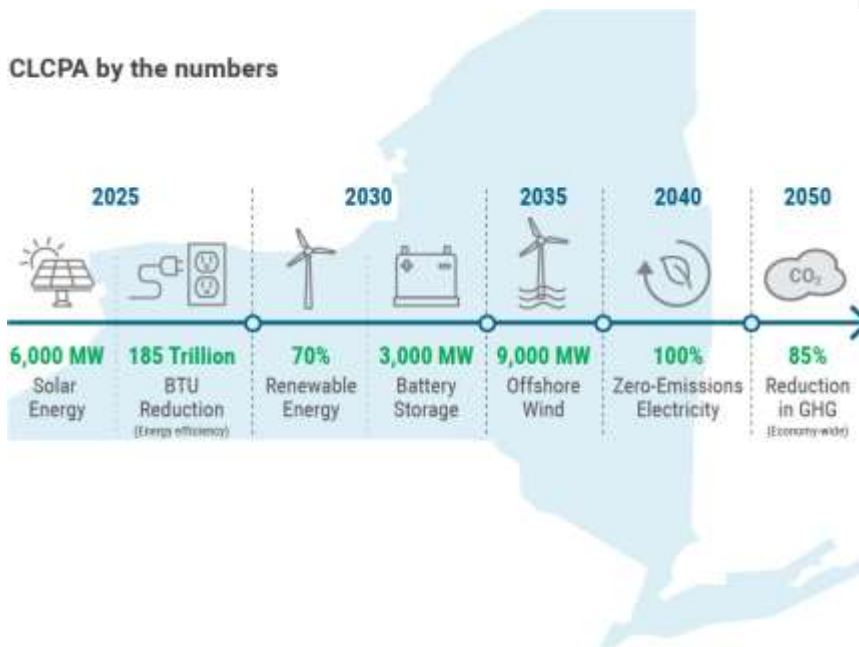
CLCPA by the numbers

2025

2030

2035

2040

2050

$CO_2$

6,000 MW
Solar Energy

185 Trillion
BTU Reduction
(Energy efficiency)

70%
Renewable Energy

3,000 MW
Battery Storage

9,000 MW
Offshore Wind

100%
Zero-Emissions Electricity

85%
Reduction in GHG
(Economy-wide)